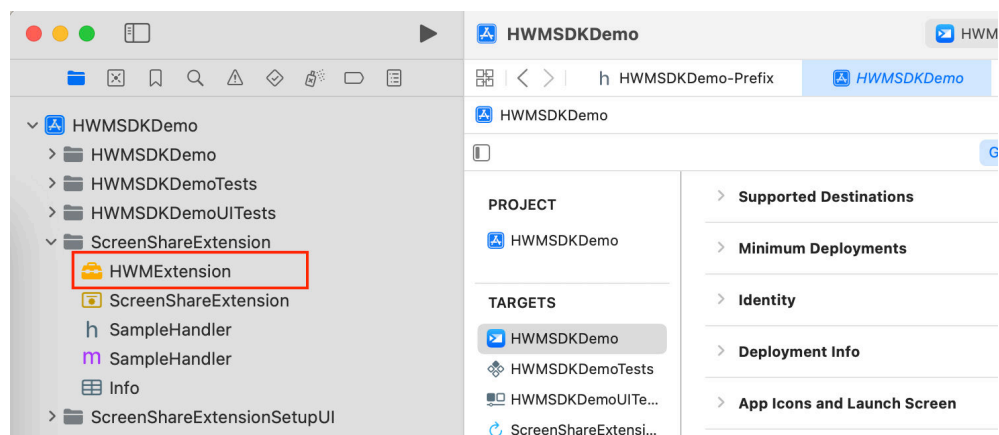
HWMSDKDemo

HWM

HWMSDKDemo
HWMSDKDemo
HWMSDKDemoTests
HWMSDKDemoUITests
ScreenShareExtension
HWMExtension
ScreenShareExtension
h SampleHandler
m SampleHandler
Info
ScreenShareExtensionSetupUI

h HWMSDKDemo-Prefix
HWMSDKDemo

HWMSDKDemo

G

PROJECT
HWMSDKDemo

TARGETS
HWMSDKDemo
HWMSDKDemoTests
HWMSDKDemoUITe...
ScreenShareExtensi...

Supported Destinations
Minimum Deployments
Identity
Deployment Info
App Icons and Launch Screen